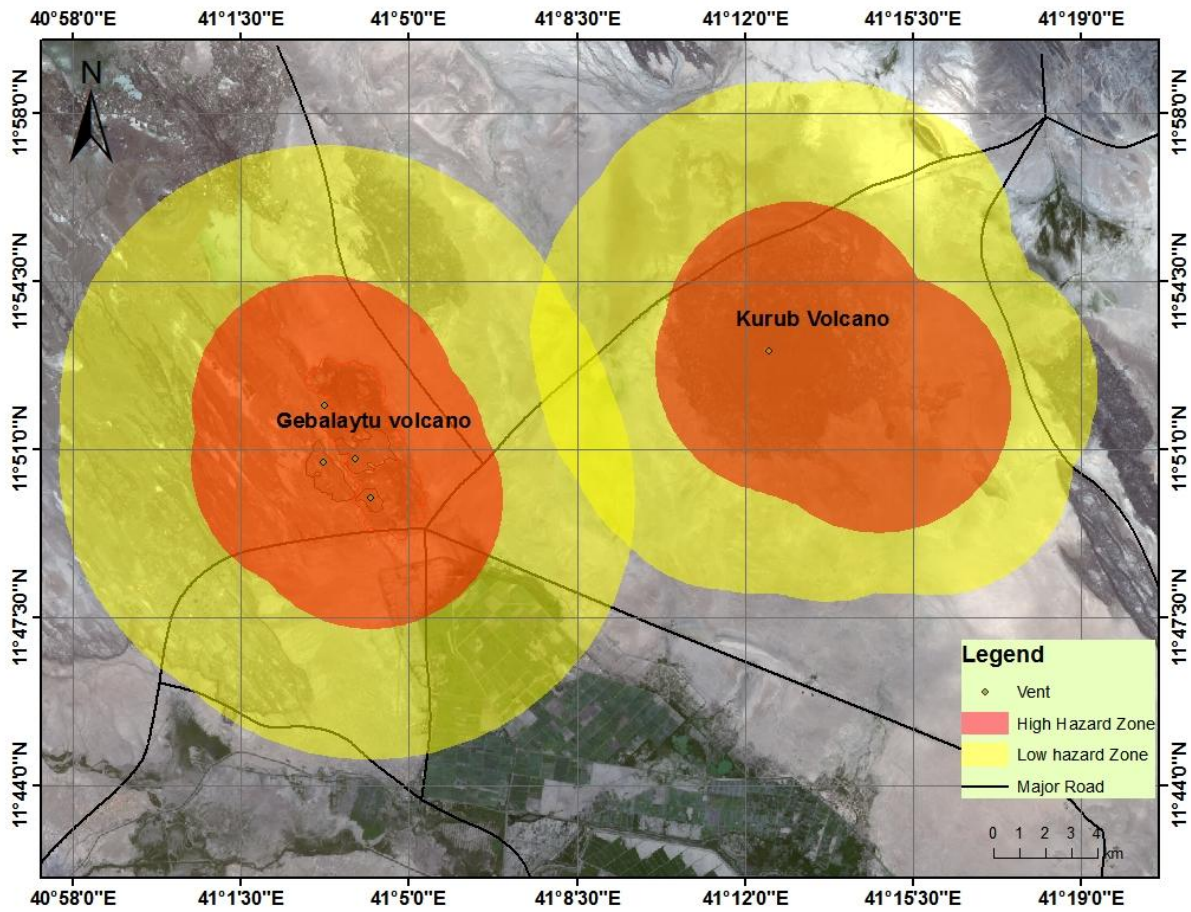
40°58'0"E 41°1'30"E 41°5'0"E 41°8'30"E 41°12'0"E 41°15'30"E 41°19'0"E

N

11°58'0"N
11°54'30"N
11°51'0"N
11°47'30"N
11°44'0"N

11°58'0"N
11°54'30"N
11°51'0"N
11°47'30"N
11°44'0"N

Kurub Volcano

Gebalaytu volcano

Legend
Vent
High Hazard Zone
Low hazard Zone
Major Road

0 1 2 3 4 km

40°58'0"E 41°1'30"E 41°5'0"E 41°8'30"E 41°12'0"E 41°15'30"E 41°19'0"E